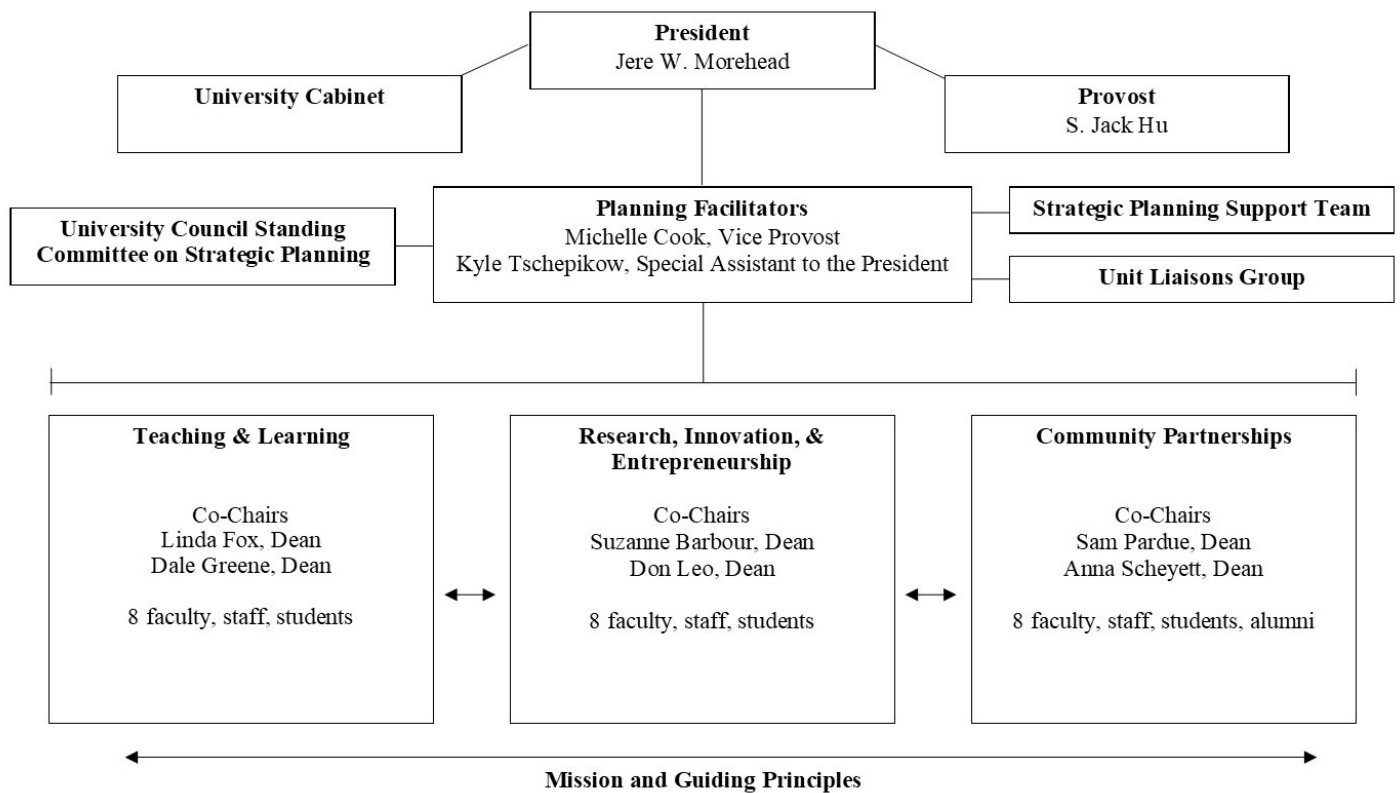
President
Jere W. Morehead

University Cabinet

Provost
S. Jack Hu

University Council Standing Committee on Strategic Planning

Planning Facilitators
Michelle Cook, Vice Provost
Kyle Tschepikow, Special Assistant to the President

Strategic Planning Support Team

Unit Liaisons Group

Teaching & Learning

Co-Chairs
Linda Fox, Dean
Dale Greene, Dean

8 faculty, staff, students

Research, Innovation, & Entrepreneurship

Co-Chairs
Suzanne Barbour, Dean
Don Leo, Dean

8 faculty, staff, students

Community Partnerships

Co-Chairs
Sam Pardue, Dean
Anna Scheyett, Dean

8 faculty, staff, students, alumni

Mission and Guiding Principles